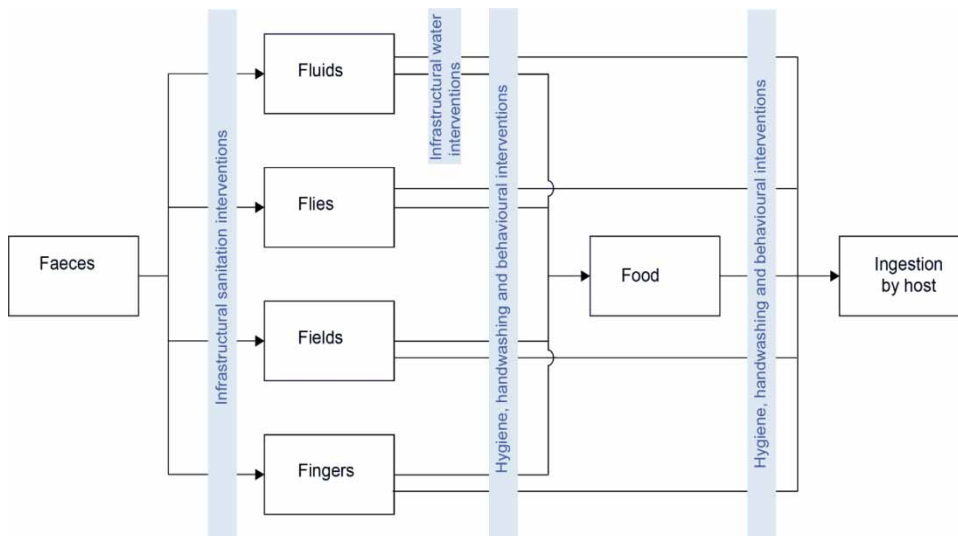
Faeces

Infrastructural sanitation interventions

Fluids

Flies

Fields

Fingers

Infrastructural water interventions

Hygiene, handwashing and behavioural interventions

Food

Hygiene, handwashing and behavioural interventions

Ingestion by host